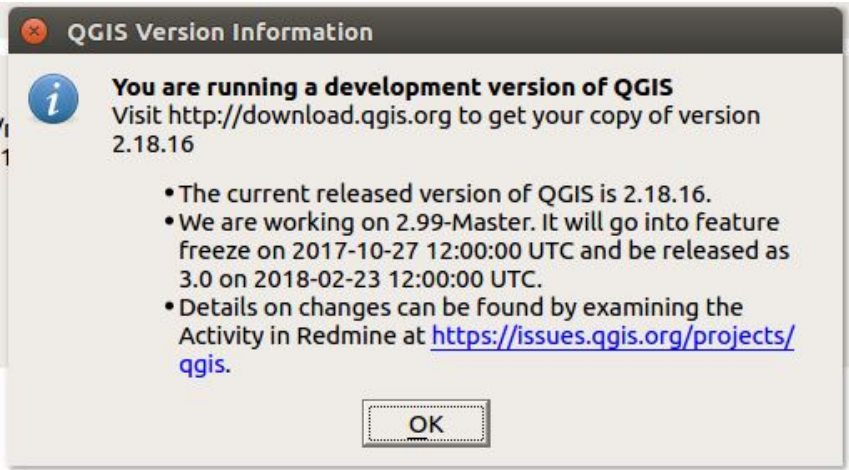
QGIS Version Information

You are running a development version of QGIS
Visit http://download.qgis.org to get your copy of version 2.18.16

- The current released version of QGIS is 2.18.16.
- We are working on 2.99-Master. It will go into feature freeze on 2017-10-27 12:00:00 UTC and be released as 3.0 on 2018-02-23 12:00:00 UTC.
- Details on changes can be found by examining the Activity in Redmine at https://issues.qgis.org/projects/qgis.

OK